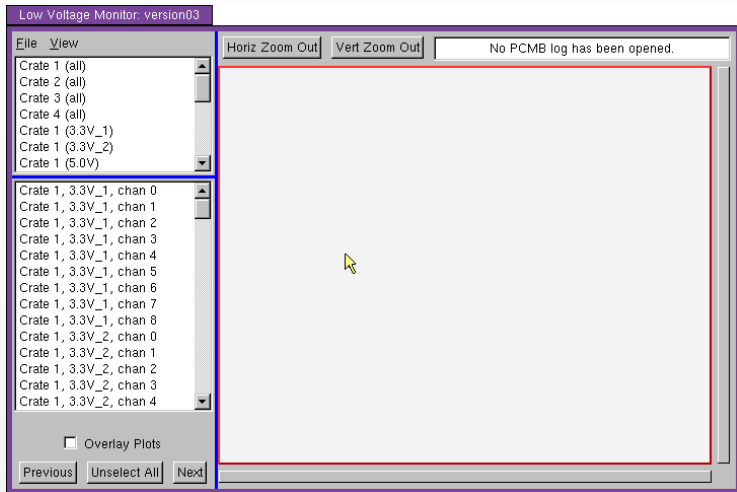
Low Voltage Monitor: version03

File View

Crate 1 (all)
Crate 2 (all)
Crate 3 (all)
Crate 4 (all)
Crate 1 (3.3V_1)
Crate 1 (3.3V_2)
Crate 1 (5.0V)

Crate 1, 3.3V_1, chan 0
Crate 1, 3.3V_1, chan 1
Crate 1, 3.3V_1, chan 2
Crate 1, 3.3V_1, chan 3
Crate 1, 3.3V_1, chan 4
Crate 1, 3.3V_1, chan 5
Crate 1, 3.3V_1, chan 6
Crate 1, 3.3V_1, chan 7
Crate 1, 3.3V_1, chan 8
Crate 1, 3.3V_2, chan 0
Crate 1, 3.3V_2, chan 1
Crate 1, 3.3V_2, chan 2
Crate 1, 3.3V_2, chan 3
Crate 1, 3.3V_2, chan 4

Overlay Plots

Previous Unselect All Next

Horiz Zoom Out Vert Zoom Out No PCMB log has been opened.